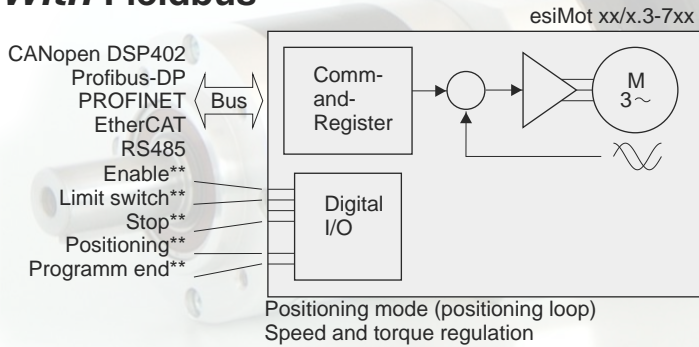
With Fieldbus

esiMot xx/x.3-7xx

CANopen DSP402
Profibus-DP
PROFINET
EtherCAT
RS485

Bus

Command-Register

M
3~

Enable**
Limit switch**
Stop**
Positioning**
Programm end**

Digital I/O

Positioning mode (positioning loop)
Speed and torque regulation